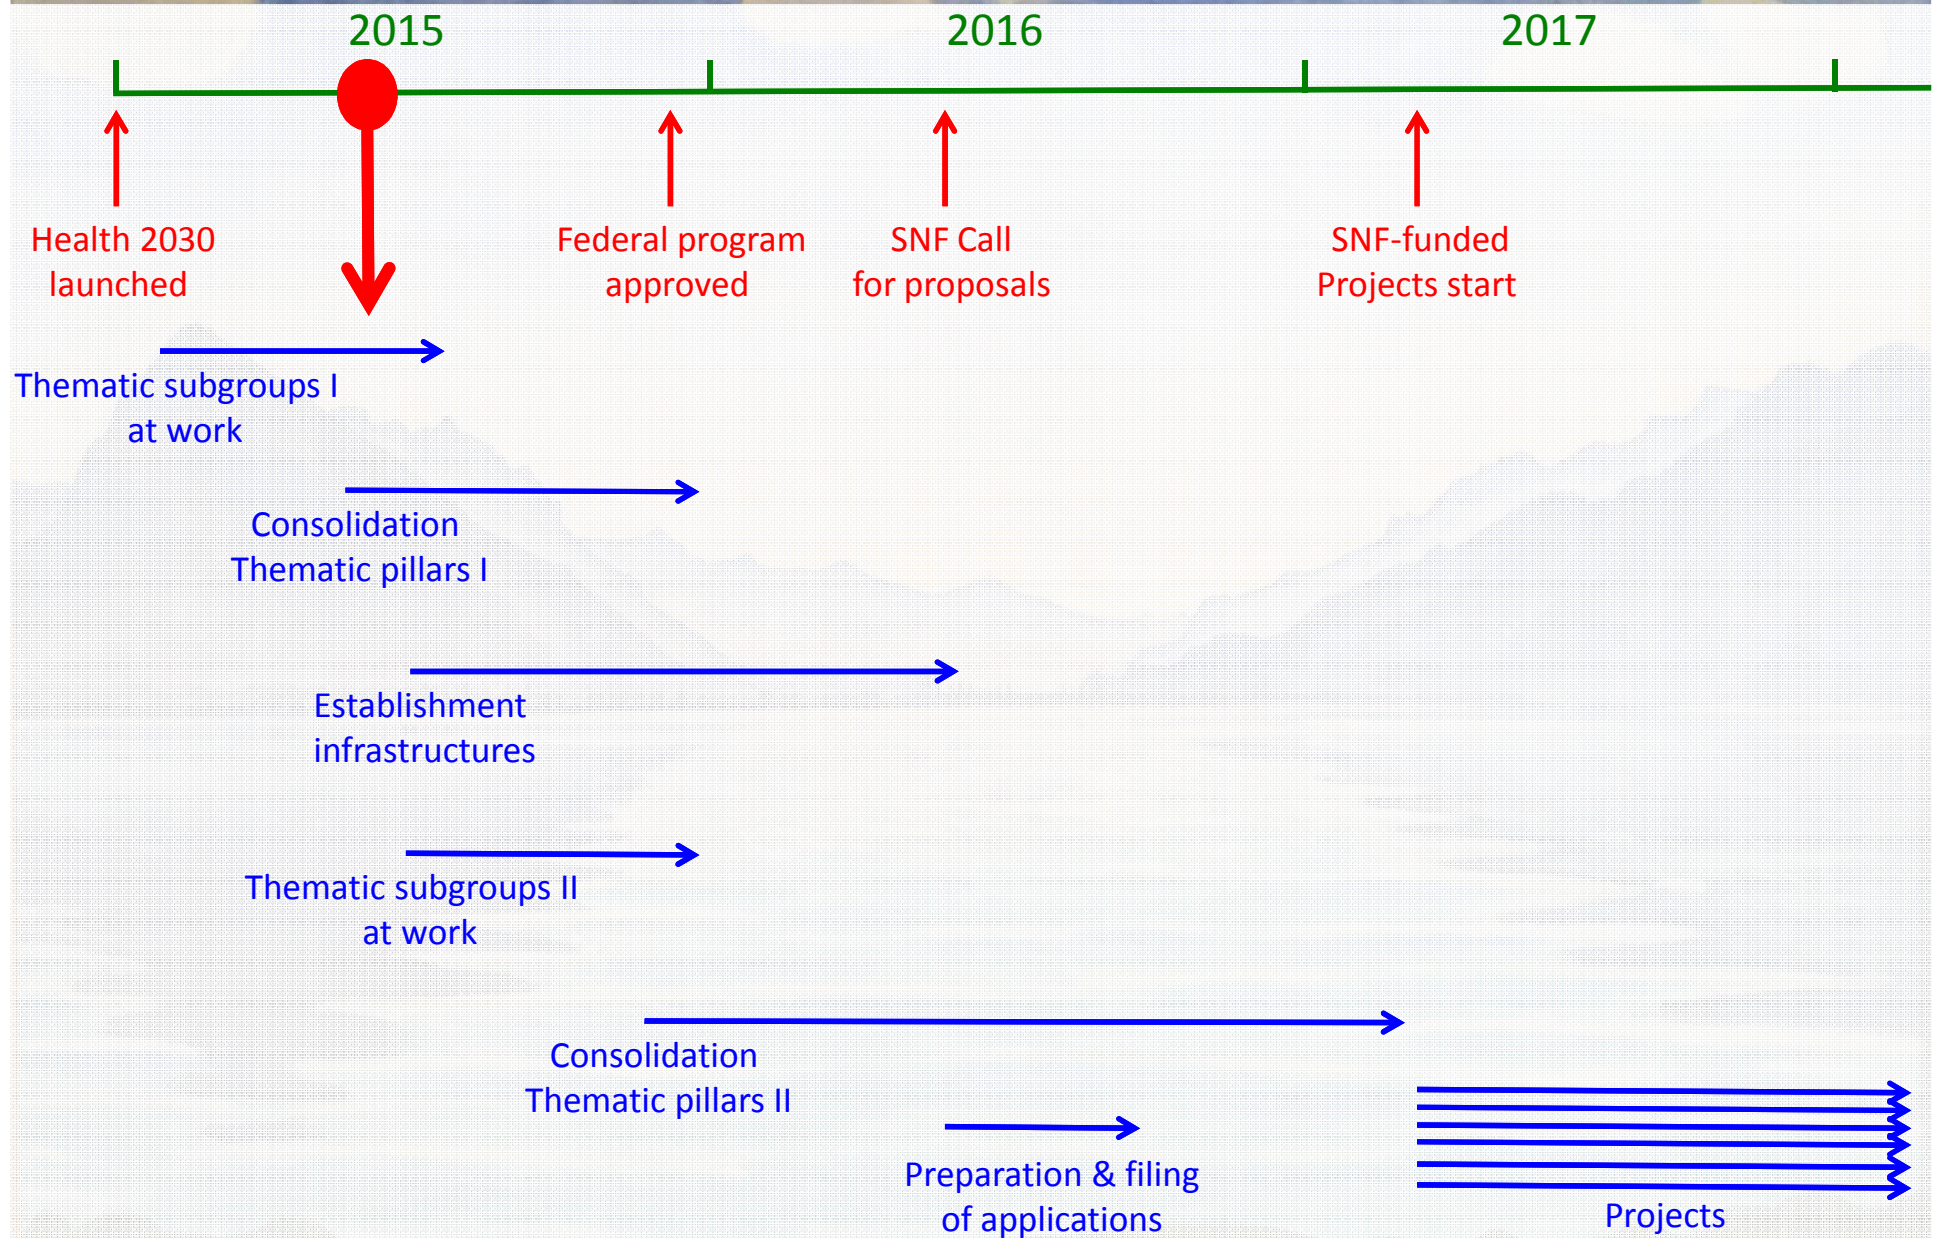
2015

2016

2017

Health 2030 launched

Federal program approved

SNF Call for proposals

SNF-funded Projects start

Thematic subgroups I at work

Consolidation Thematic pillars I

Establishment infrastructures

Thematic subgroups II at work

Consolidation Thematic pillars II

Preparation & filing of applications

Projects